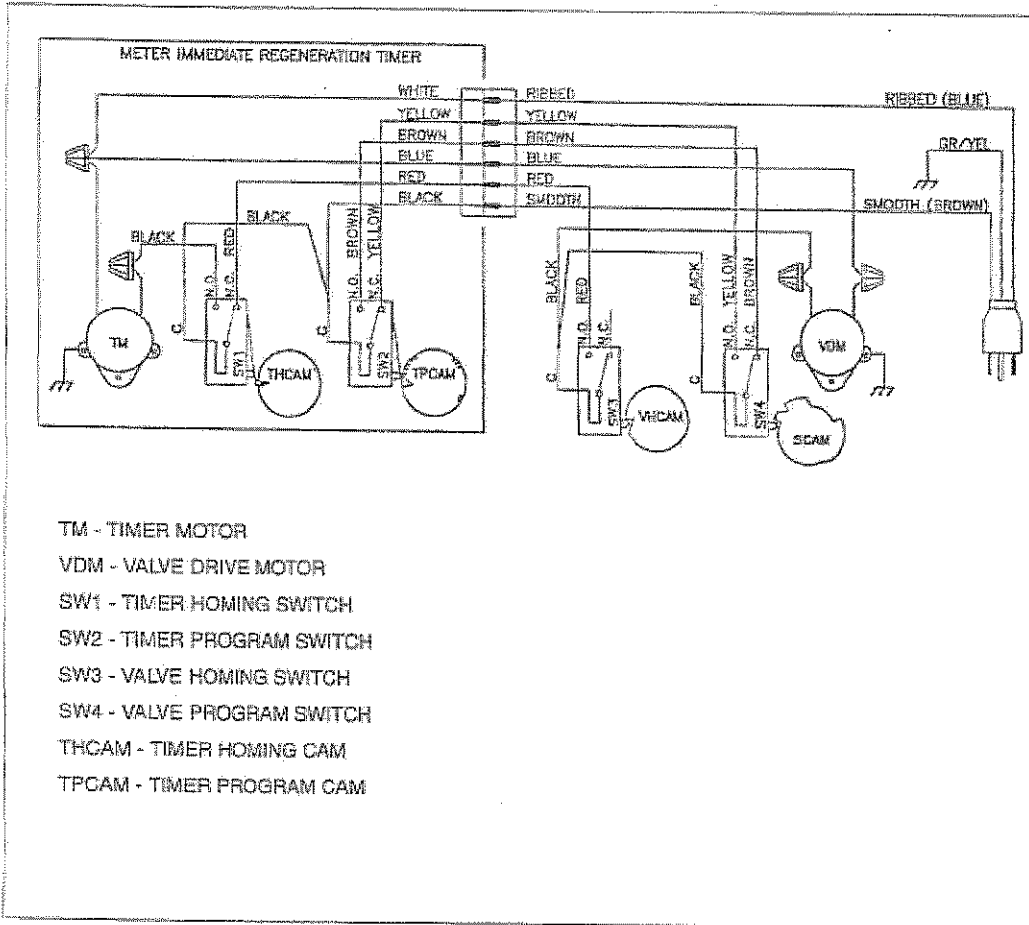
METER IMMEDIATE REGENERATION TIMER

WHITE
YELLOW
BROWN
BLUE
RED
BLACK

RIBBED
YELLOW
BROWN
BLUE
RED
SMOOTH

RIBBED (BLUE)
GR/YEL
SMOOTH (BROWN)

BLACK
BLACK
RED
N.O.
N.C.
C
SW1
THCAM
TM

BROWN
YELLOW
N.O.
N.C.
C
SW2
TPCAM

BLACK
RED
N.O.
N.C.
C
SW3
VHCAM

BLACK
YELLOW
BROWN
N.O.
N.C.
C
SW4
SCAM

VDM

TM - TIMER MOTOR
VDM - VALVE DRIVE MOTOR
SW1 - TIMER HOMING SWITCH
SW2 - TIMER PROGRAM SWITCH
SW3 - VALVE HOMING SWITCH
SW4 - VALVE PROGRAM SWITCH
THCAM - TIMER HOMING CAM
TPCAM - TIMER PROGRAM CAM